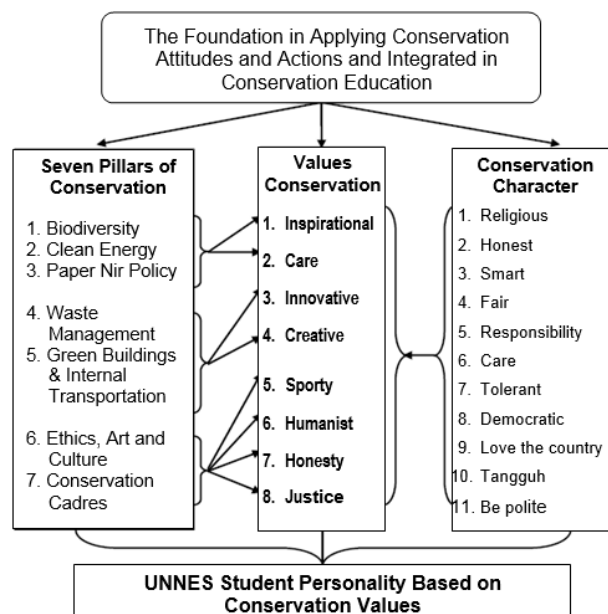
The Foundation in Applying Conservation Attitudes and Actions and Integrated in Conservation Education

**Seven Pillars of Conservation**

1. Biodiversity
2. Clean Energy
3. Paper Nir Policy
4. Waste Management
5. Green Buildings & Internal Transportation
6. Ethics, Art and Culture
7. Conservation Cadres

**Values Conservation**

1. Inspirational
2. Care
3. Innovative
4. Creative
5. Sporty
6. Humanist
7. Honesty
8. Justice

**Conservation Character**

1. Religious
2. Honest
3. Smart
4. Fair
5. Responsibility
6. Care
7. Tolerant
8. Democratic
9. Love the country
10. Tangguh
11. Be polite

**UNNES Student Personality Based on Conservation Values**